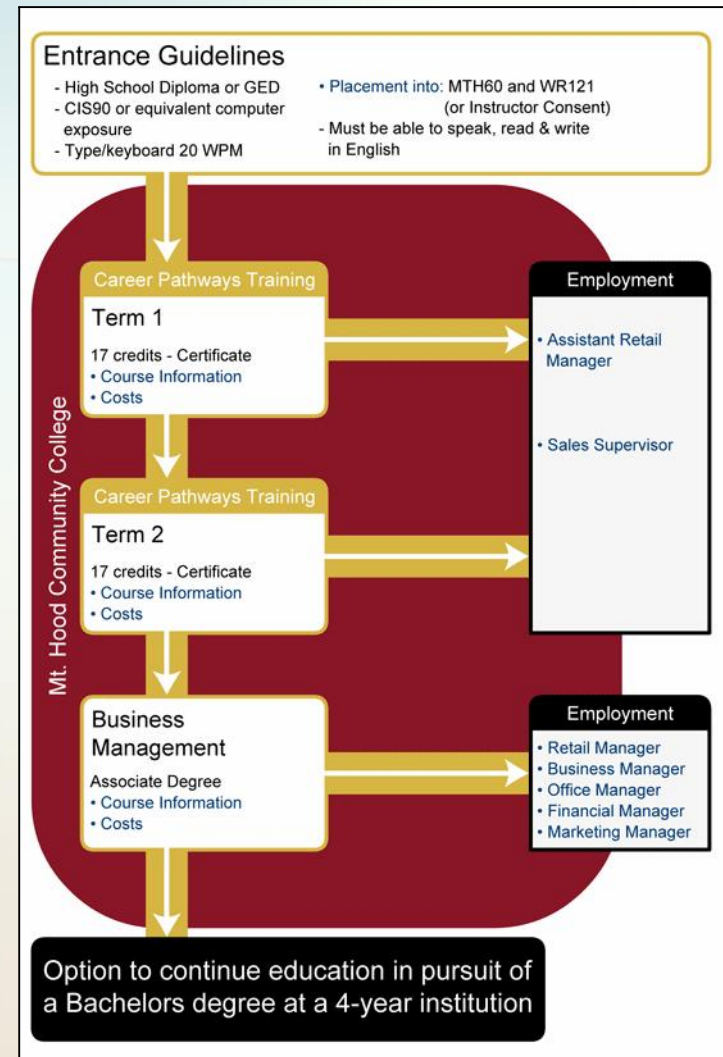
Entrance Guidelines

- High School Diploma or GED
- CIS90 or equivalent computer exposure
- Type/keyboard 20 WPM

• Placement into: MTH60 and WR121 (or Instructor Consent)
- Must be able to speak, read & write in English

Mt. Hood Community College

Career Pathways Training

Term 1

17 credits - Certificate
• Course Information
• Costs

Employment

• Assistant Retail Manager

• Sales Supervisor

Career Pathways Training

Term 2

17 credits - Certificate
• Course Information
• Costs

Business Management

Associate Degree
• Course Information
• Costs

Employment

• Retail Manager
• Business Manager
• Office Manager
• Financial Manager
• Marketing Manager

Option to continue education in pursuit of a Bachelors degree at a 4-year institution